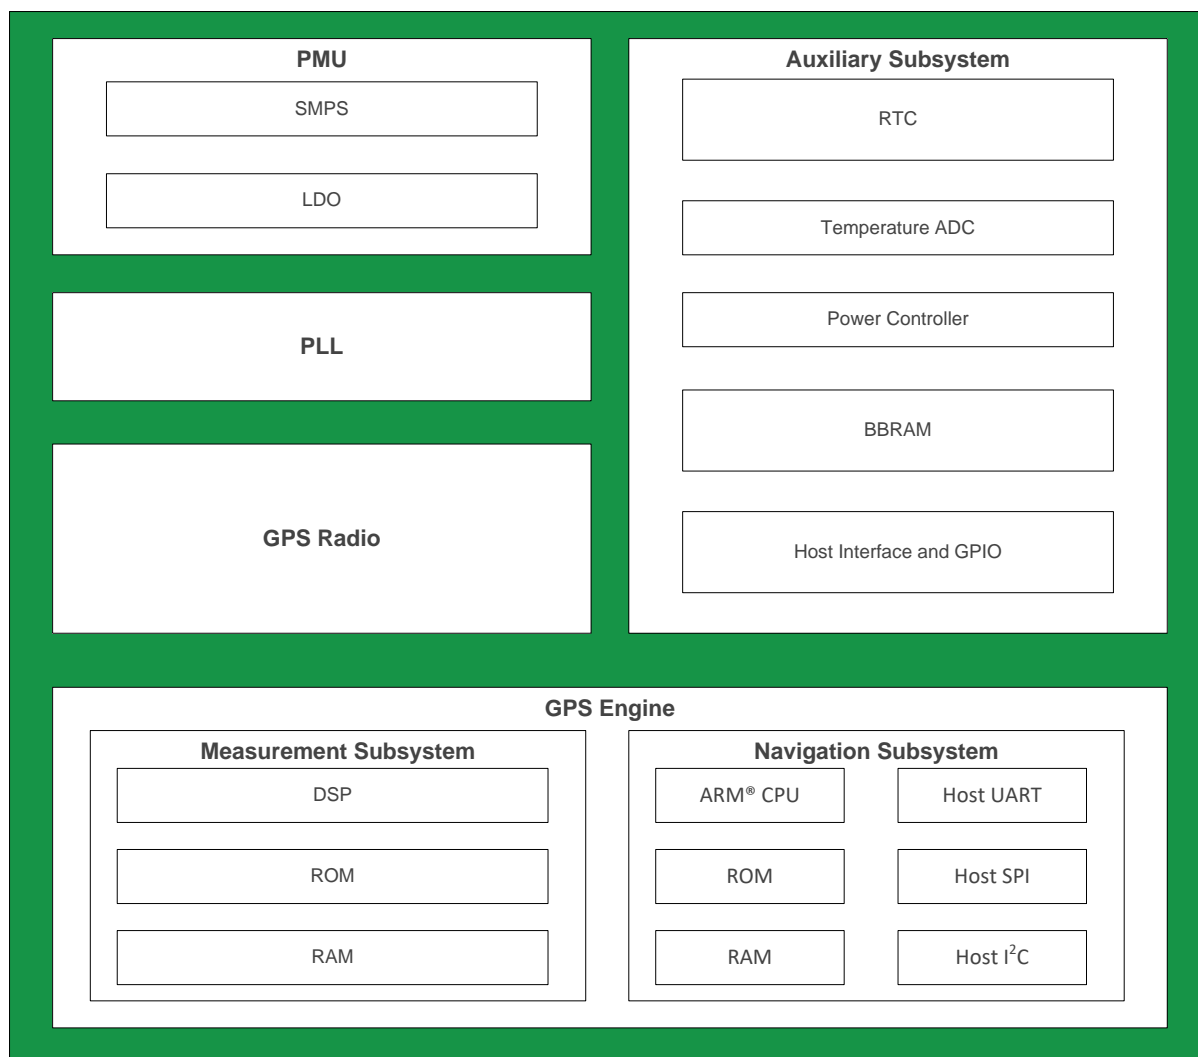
PMU

SMPS

LDO

PLL

GPS Radio

Auxiliary Subsystem

RTC

Temperature ADC

Power Controller

BBRAM

Host Interface and GPIO

GPS Engine

Measurement Subsystem

DSP

ROM

RAM

Navigation Subsystem

ARM® CPU

Host UART

ROM

Host SPI

RAM

Host $I^2C$